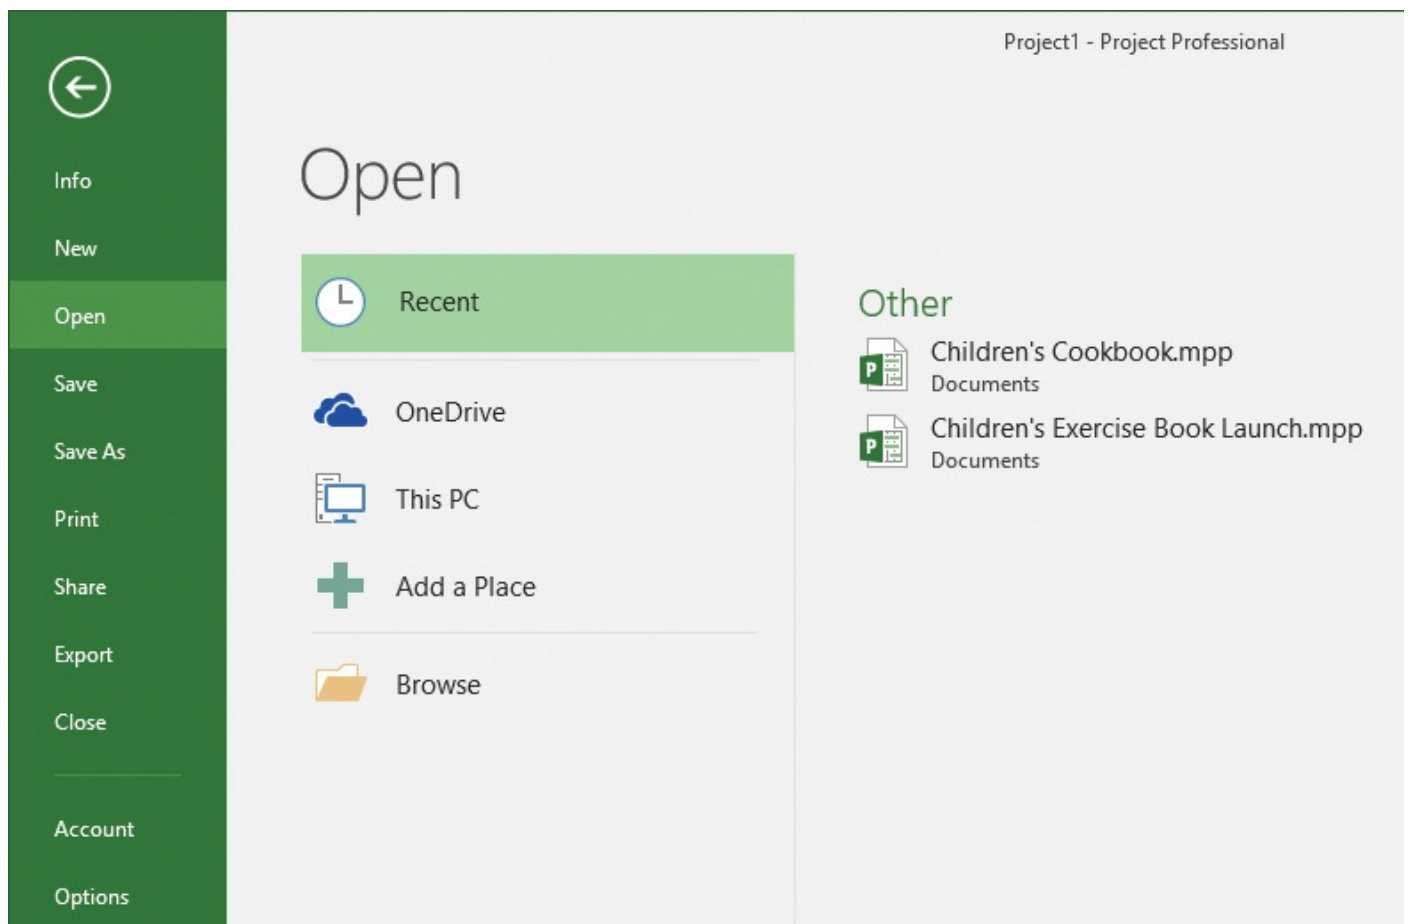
Project1 - Project Professional

Info
New
Open
Save
Save As
Print
Share
Export
Close
Account
Options

Open

Recent
OneDrive
This PC
Add a Place
Browse

Other
Children's Cookbook.mpp
Documents
Children's Exercise Book Launch.mpp
Documents